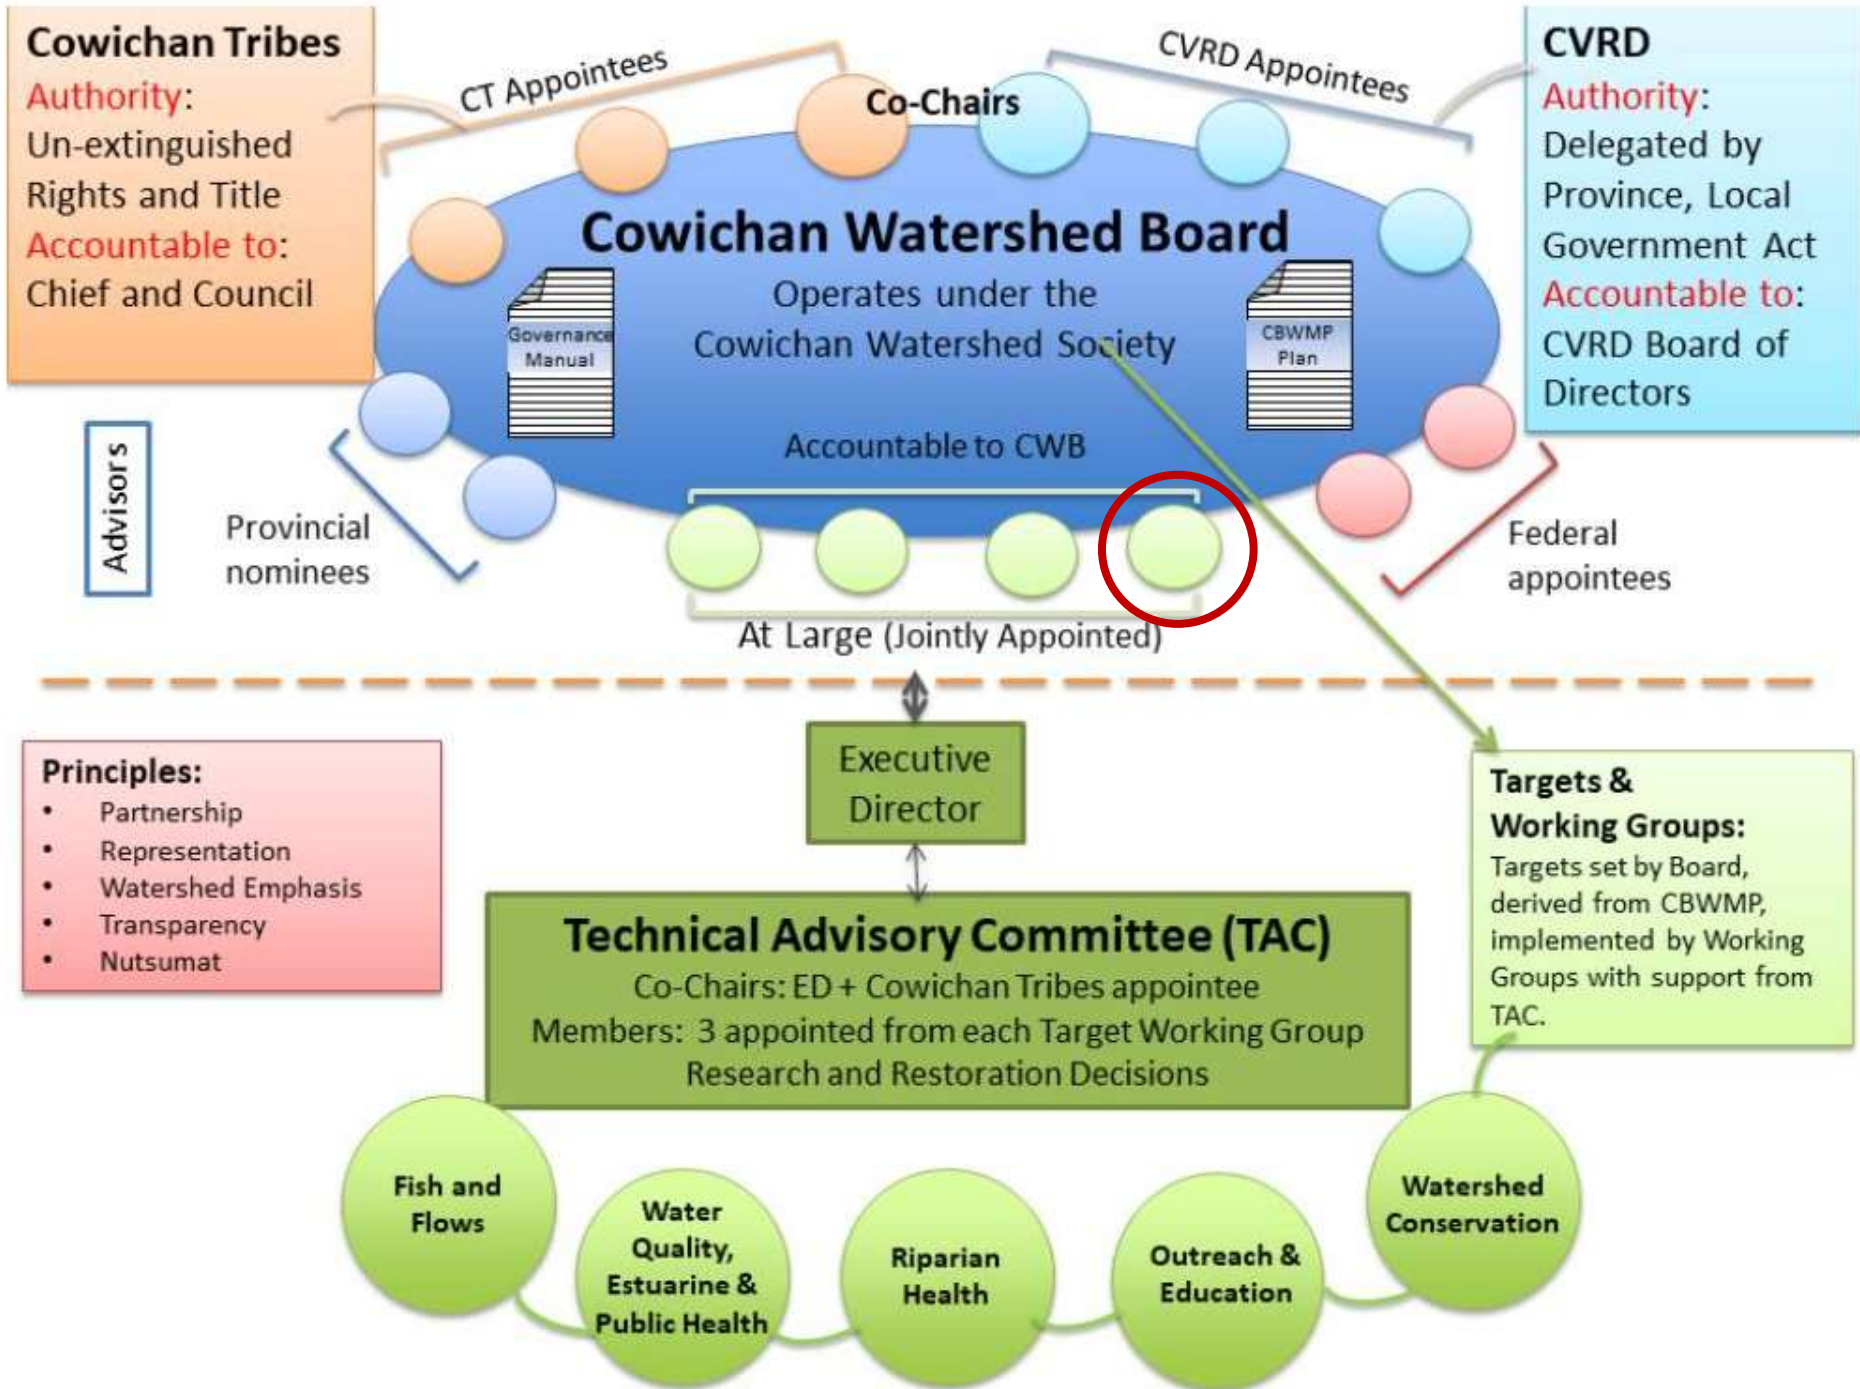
Cowichan Tribes
Authority: Un-extinguished Rights and Title
Accountable to: Chief and Council

CT Appointees

Co-Chairs

CVRD Appointees

CVRD
Authority: Delegated by Province, Local Government Act
Accountable to: CVRD Board of Directors

Cowichan Watershed Board

Governance Manual

Operates under the Cowichan Watershed Society

CBWMP Plan

Accountable to CWB

Advisors

Provincial nominees

Federal appointees

At Large (Jointly Appointed)

Executive Director

Principles:
• Partnership
• Representation
• Watershed Emphasis
• Transparency
• Nutsumat

Targets & Working Groups:
Targets set by Board, derived from CBWMP, implemented by Working Groups with support from TAC.

Technical Advisory Committee (TAC)
Co-Chairs: ED + Cowichan Tribes appointee
Members: 3 appointed from each Target Working Group
Research and Restoration Decisions

Fish and Flows

Water Quality, Estuarine & Public Health

Riparian Health

Outreach & Education

Watershed Conservation